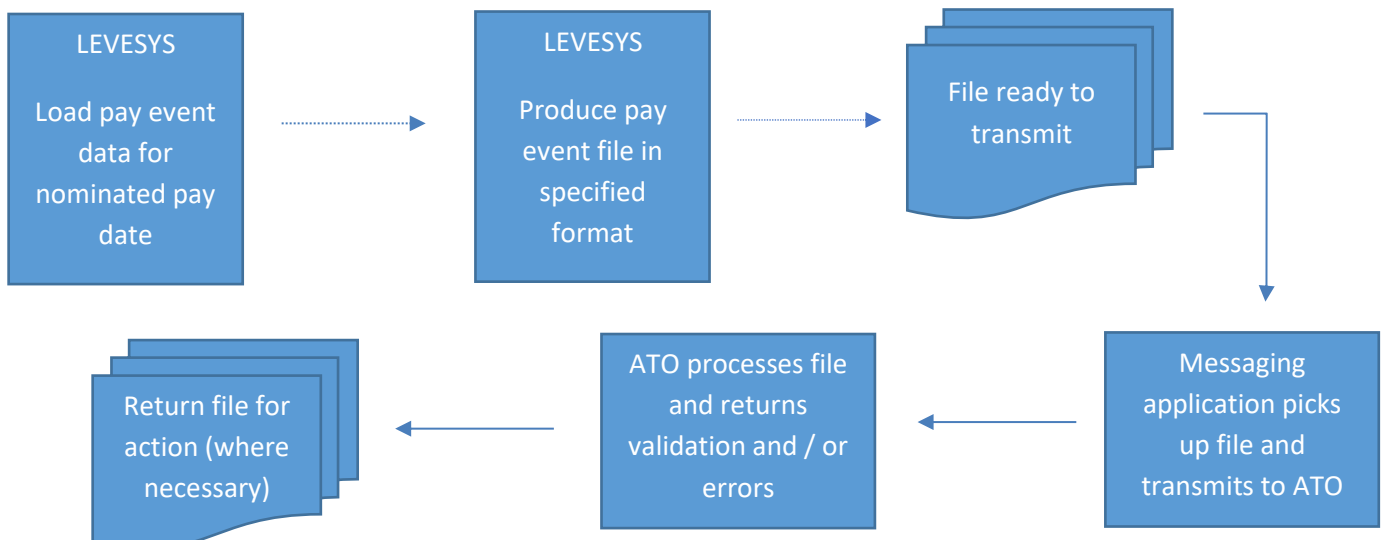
LEVESYS

Load pay event data for nominated pay date

LEVESYS

Produce pay event file in specified format

File ready to transmit

Messaging application picks up file and transmits to ATO

ATO processes file and returns validation and / or errors

Return file for action (where necessary)